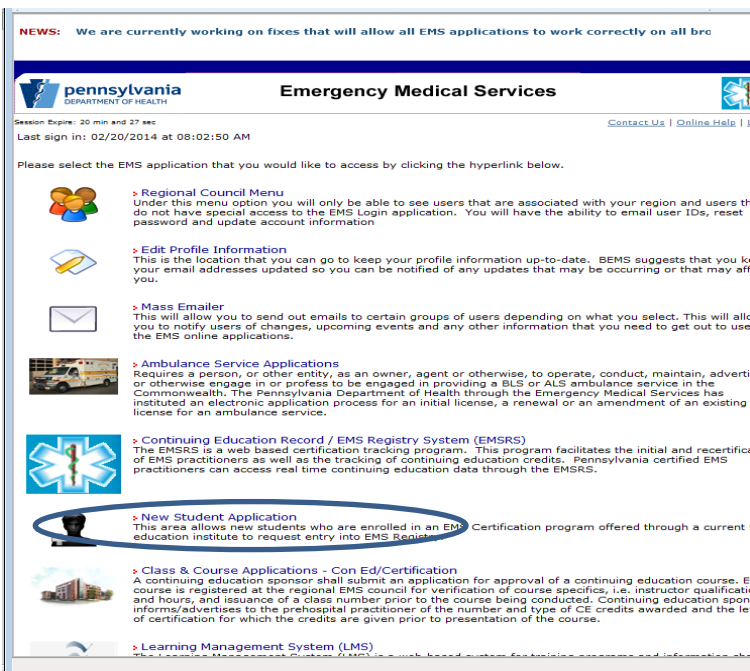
NEWS: We are currently working on fixes that will allow all EMS applications to work correctly on all bro

pennsylvania
DEPARTMENT OF HEALTH

Emergency Medical Services

Session Expire: 20 min and 27 sec

Contact Us | Online Help | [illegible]

Last sign in: 02/20/2014 at 08:02:50 AM

Please select the EMS application that you would like to access by clicking the hyperlink below.

Regional Council Menu
Under this menu option you will only be able to see users that are associated with your region and users th do not have special access to the EMS Login application. You will have the ability to email user IDs, reset password and update account information

Edit Profile Information
This is the location that you can go to keep your profile information up-to-date. BEMS suggests that you k your email addresses updated so you can be notified of any updates that may be occurring or that may aff you.

Mass Emailer
This will allow you to send out emails to certain groups of users depending on what you select. This will allo you to notify users of changes, upcoming events and any other information that you need to get out to use the EMS online applications.

Ambulance Service Applications
Requires a person, or other entity, as an owner, agent or otherwise, to operate, conduct, maintain, adverti or otherwise engage in or profess to be engaged in providing a BLS or ALS ambulance service in the Commonwealth. The Pennsylvania Department of Health through the Emergency Medical Services has instituted an electronic application process for an initial license, a renewal or an amendment of an existing license for an ambulance service.

Continuing Education Record / EMS Registry System (EMSRS)
The EMSRS is a web based certification tracking program. This program facilitates the initial and recertifica of EMS practitioners as well as the tracking of continuing education credits. Pennsylvania certified EMS practitioners can access real time continuing education data through the EMSRS.

New Student Application
This area allows new students who are enrolled in an EMS Certification program offered through a current education institute to request entry into EMS Registr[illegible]

Class & Course Applications - Con Ed/Certification
A continuing education sponsor shall submit an application for approval of a continuing education course. E course is registered at the regional EMS council for verification of course specifics, i.e. instructor qualificat and hours, and issuance of a class number prior to the course being conducted. Continuing education spon informs/advertises to the prehospital practitioner of the number and type of CE credits awarded and the le of certification for which the credits are given prior to presentation of the course.

Learning Management System (LMS)
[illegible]